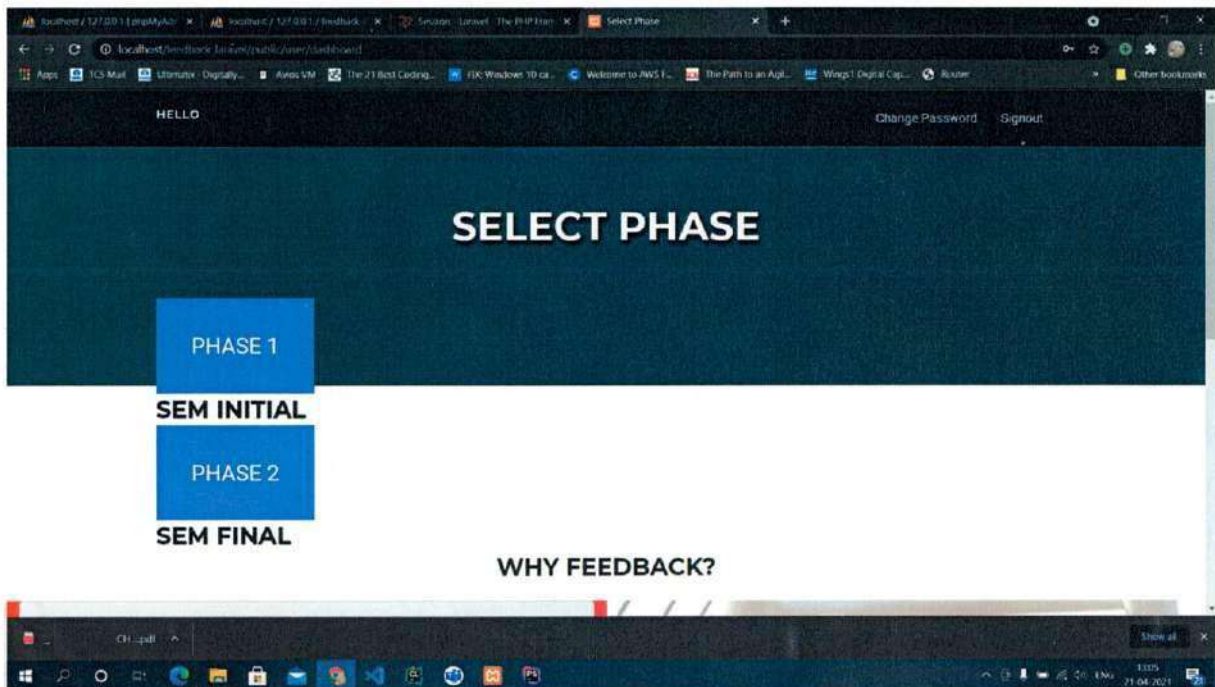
localhost / 127.0.0.1 / phpMyAdmin ×   localhost / 127.0.0.1 / feedback ×   Session - Laravel - The PHP Fram ×   Select Phase ×   +

localhost/feedback-laravel/public/user/dashboard

Apps   TCS Mail   Ultimatix - Digitally...   Axios VM   The 21 Best Coding...   FIX: Windows 10 ca...   Welcome to AWS F...   The Path to an Agil...   Wings1 Digital Cap...   Router   Other bookmarks

HELLO

Change Password   Signout

SELECT PHASE

PHASE 1

SEM INITIAL

PHASE 2

SEM FINAL

WHY FEEDBACK?

CH...pdf

Show all

ENG   13:05   21-04-2021